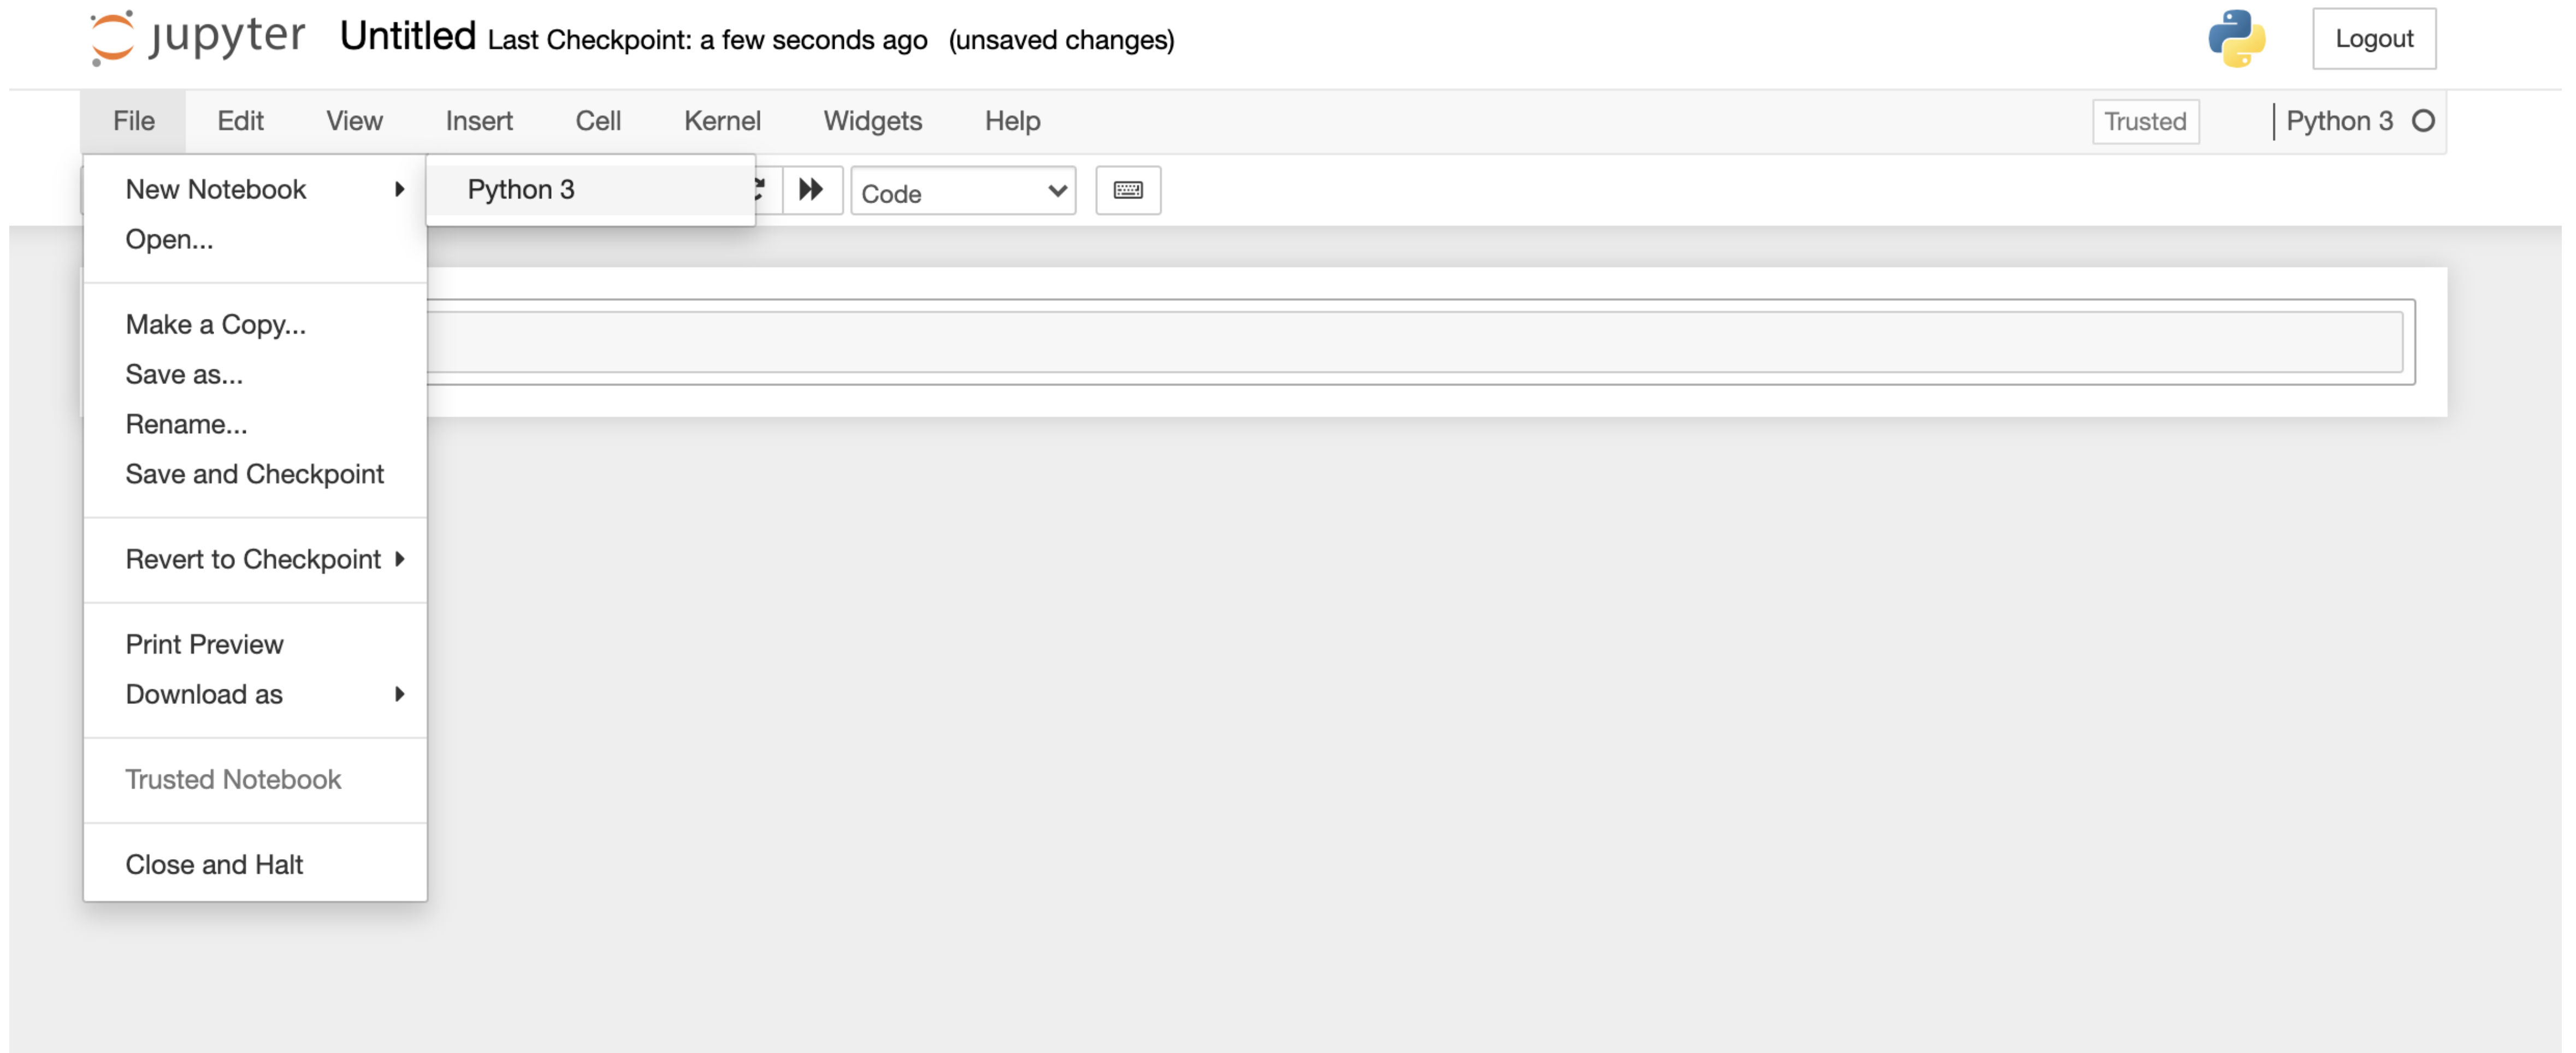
jupyter Untitled Last Checkpoint: a few seconds ago (unsaved changes)

Logout

File Edit View Insert Cell Kernel Widgets Help

Trusted

Python 3

New Notebook

Python 3

Code

Open...

Make a Copy...

Save as...

Rename...

Save and Checkpoint

Revert to Checkpoint

Print Preview

Download as

Trusted Notebook

Close and Halt